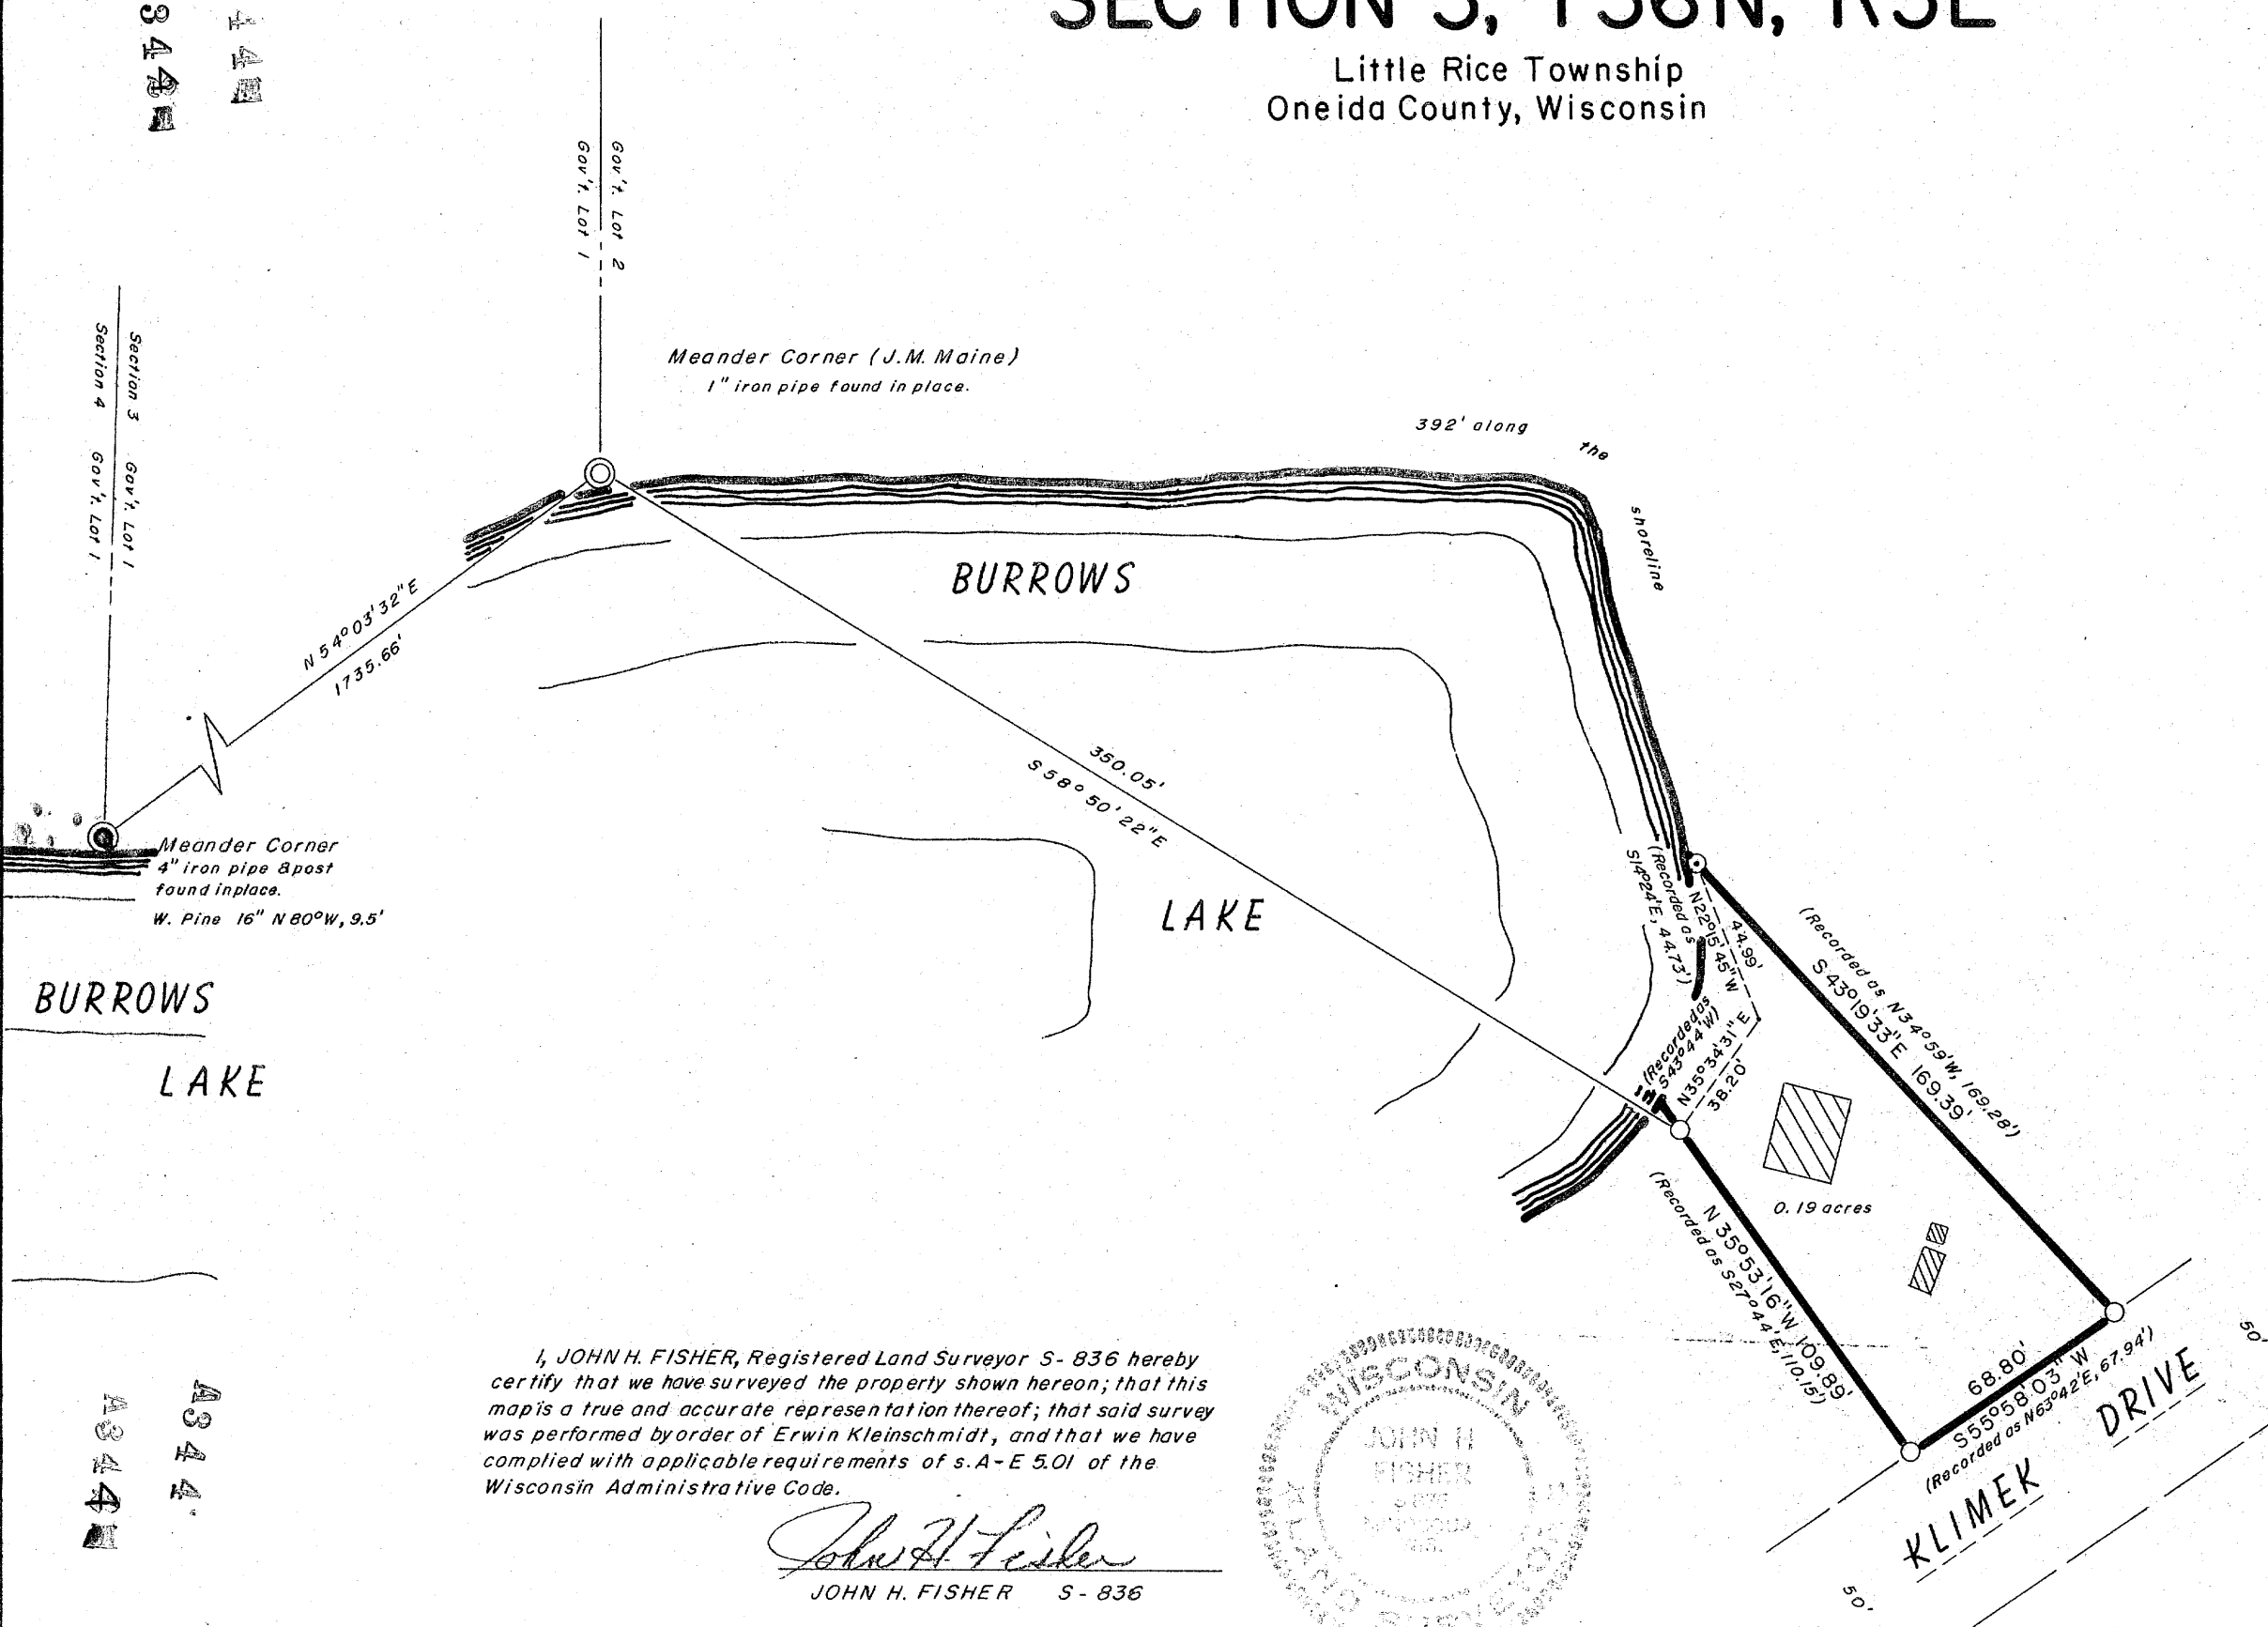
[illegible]

Little Rice Township
Oneida County, Wisconsin

344
44

Gov't. Lot 2
Gov't. Lot 1

Section 3 Gov't. Lot 1
Section 4 Gov't. Lot 1

Meander Corner (J.M. Maine)
1" iron pipe found in place.

392' along the shoreline

BURROWS

N 54° 03' 32" E
1735.66'

350.05'
S 58° 50' 22" E

Meander Corner
4" iron pipe & post found inplace.
W. Pine 16" N 80°W, 9.5'

LAKE

BURROWS

LAKE

(Recorded as S14°24'E, 44.73')
N22°15'45"W
44.99'

(Recorded as N34°59'W, 169.28')
S 43°19'33"E
169.39'

(Recorded as S43°44'W)
N35°34'31"E
38.20'

0.19 acres

(Recorded as S27°04'E, 110.15')
N 35°53'16"W 109.89'

68.80'
S55°58'03"W
(Recorded as N63°42'E, 67.94')

KLIMEK DRIVE

50'
50'

I, JOHN H. FISHER, Registered Land Surveyor S-836 hereby certify that we have surveyed the property shown hereon; that this map is a true and accurate representation thereof; that said survey was performed by order of Erwin Kleinschmidt, and that we have complied with applicable requirements of s. A-E 5.01 of the Wisconsin Administrative Code.

John H Fisher
JOHN H. FISHER S-836

WISCONSIN
JOHN H. FISHER
S-836
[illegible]

344
4344